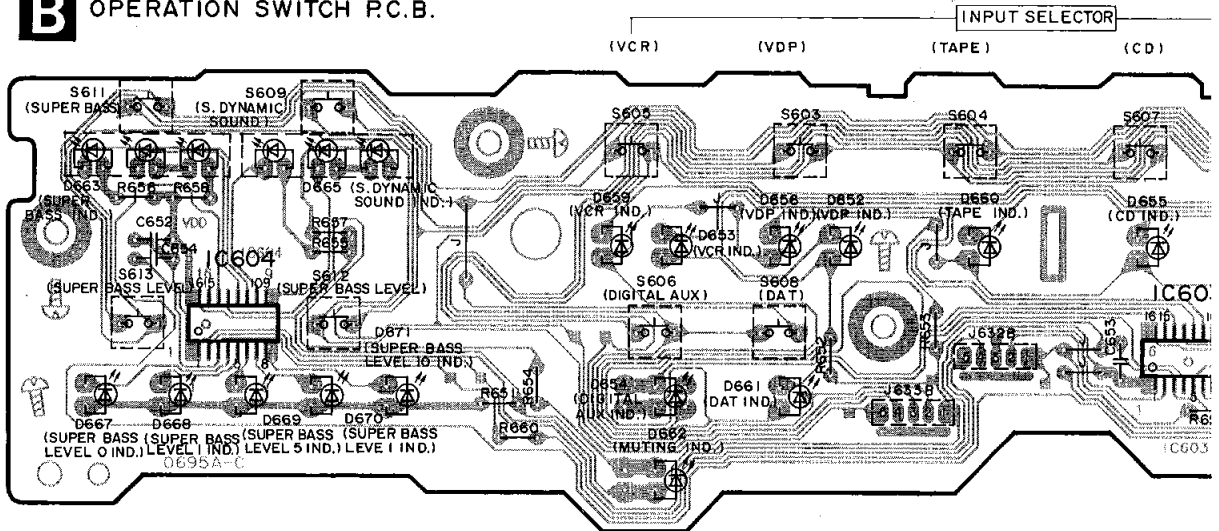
B OPERATION SWITCH P.C.B.

INPUT SELECTOR

(VCR) (VDP) (TAPE) (CD)

S611 (SUPER BASS)

S609 (S. DYNAMIC SOUND)

S605 S603 S604 S607

D663 R656 R658 D665 (S. DYNAMIC SOUND IND.)

(SUPER BASS IND.)

C652 VDD C654

R657 R655

D659 (VCR IND.) D653 (VCR IND.) D658 (VDP IND.) D652 (VDP IND.) D660 (TAPE IND.) D655 (CD IND.)

IC604

S613 (SUPER BASS LEVEL) S612 (SUPER BASS LEVEL)

S606 (DIGITAL AUX) S608 (DAT)

IC603

D671 (SUPER BASS LEVEL 10 IND.)

J632B C653

R651 C654 R660

D654 (DIGITAL AUX IND.) D661 (DAT IND.) R652 R653

J633B

D662 (MUTING IND.)

D667 (SUPER BASS LEVEL 0 IND.) D668 (SUPER BASS LEVEL 1 IND.) D669 (SUPER BASS LEVEL 5 IND.) D670 (SUPER BASS LEVE 1 IND.)

0695A-C

IC603